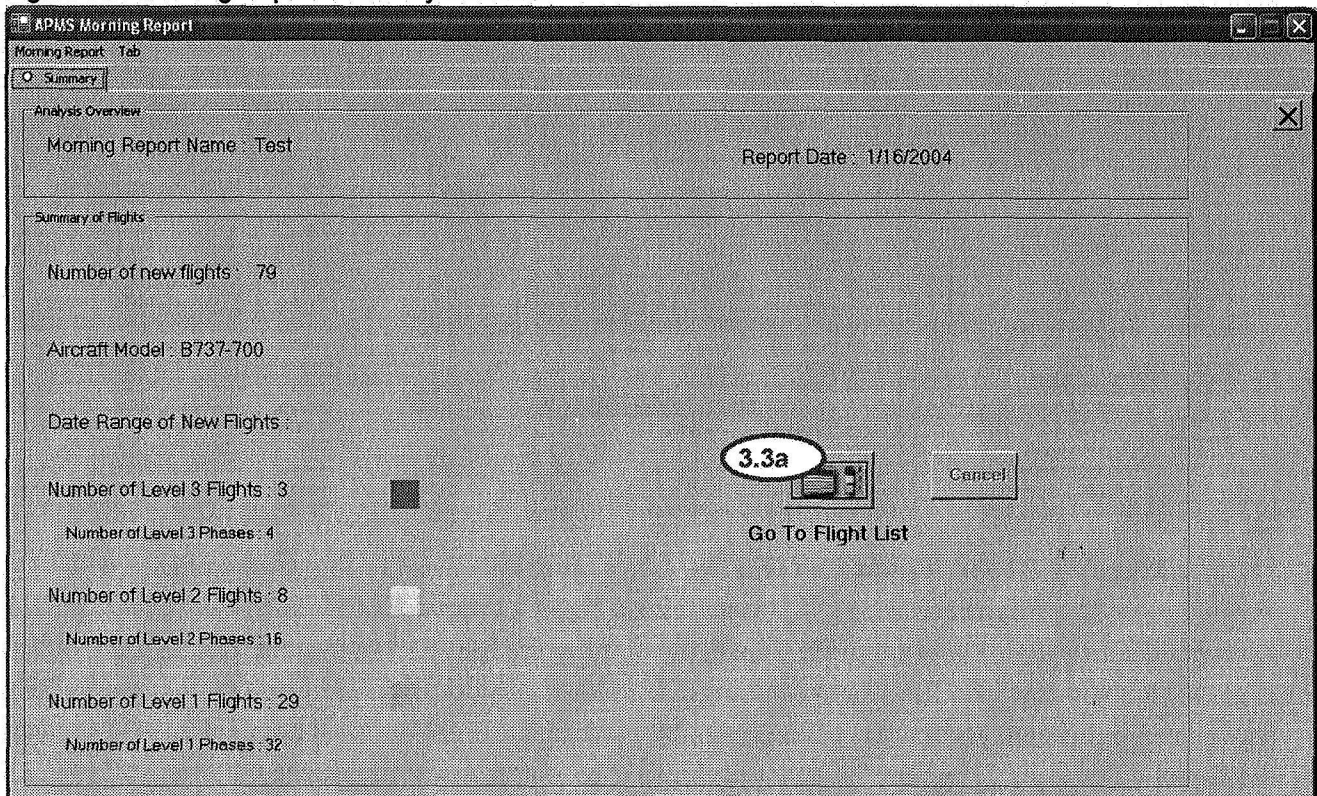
APMS Morning Report

Morning Report Tab

Summary

Analysis Overview

Morning Report Name : Test

Report Date : 1/16/2004

Summary of Flights

Number of new flights : 79

Aircraft Model : B737-700

Date Range of New Flights :

Number of Level 3 Flights : 3

Number of Level 3 Phases : 4

Number of Level 2 Flights : 8

Number of Level 2 Phases : 16

Number of Level 1 Flights : 29

Number of Level 1 Phases : 32

3.3a

Cancel

Go To Flight List